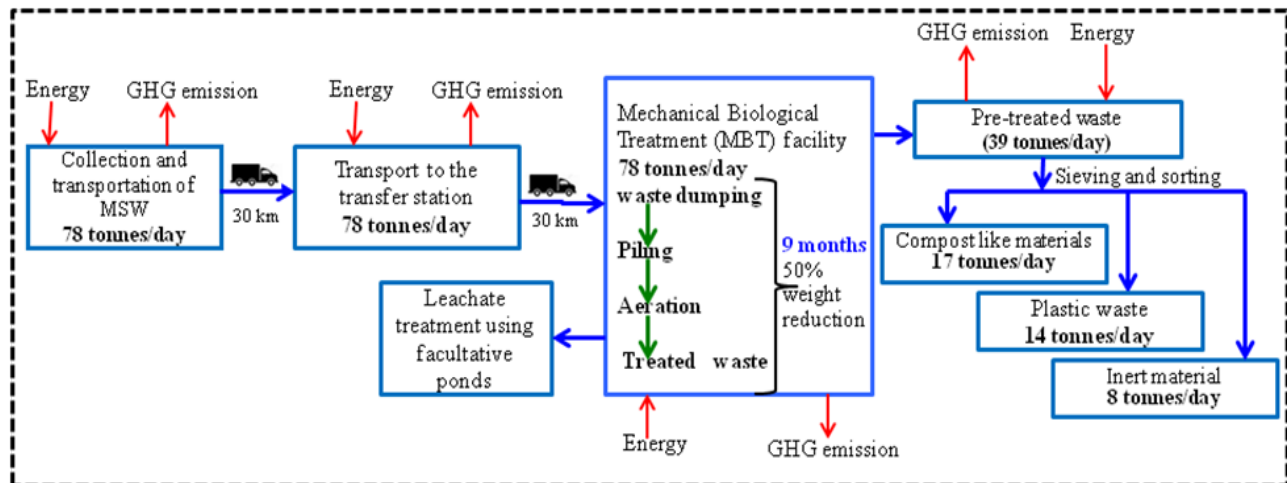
Energy

GHG emission

Collection and transportation of MSW
78 tonnes/day

30 km

Energy

GHG emission

Transport to the transfer station
78 tonnes/day

30 km

Mechanical Biological Treatment (MBT) facility
78 tonnes/day
waste dumping

Piling

Aeration

Treated waste

9 months
50% weight reduction

Energy

GHG emission

Leachate treatment using facultative ponds

GHG emission

Energy

Pre-treated waste
(39 tonnes/day)

Sieving and sorting

Compost like materials
17 tonnes/day

Plastic waste
14 tonnes/day

Inert material
8 tonnes/day